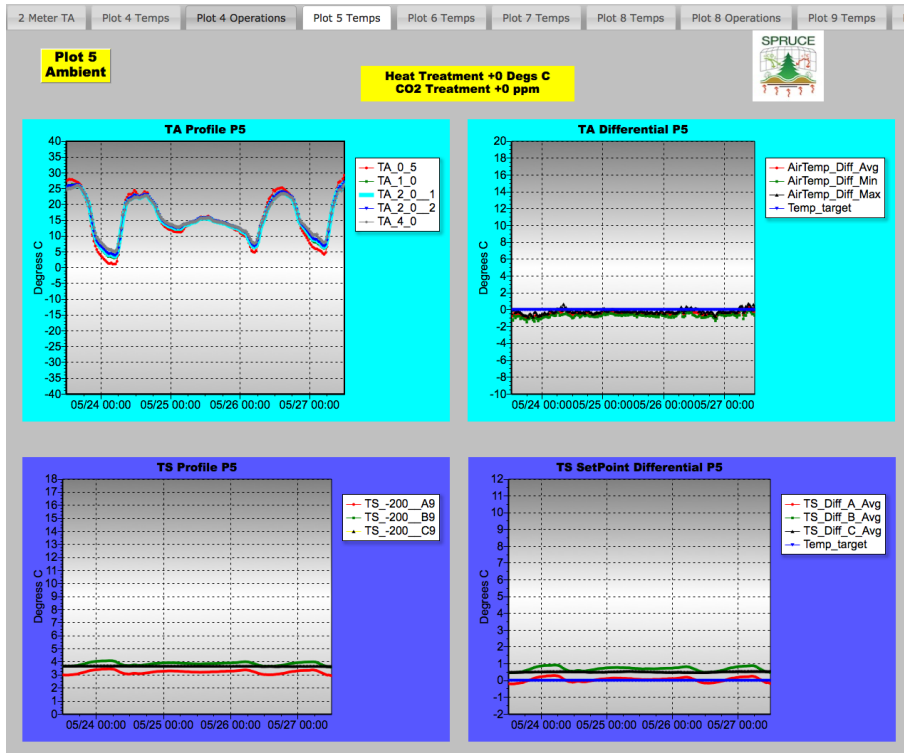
2 Meter TA | Plot 4 Temps | Plot 4 Operations | Plot 5 Temps | Plot 6 Temps | Plot 7 Temps | Plot 8 Temps | Plot 8 Operations | Plot 9 Temps

Plot 5
Ambient

Heat Treatment +0 Degs C
CO2 Treatment +0 ppm

SPRUCE

TA Profile P5

Degrees C

40 35 30 25 20 15 10 5 0 -5 -10 -15 -20 -25 -30 -35 -40

05/24 00:00 05/25 00:00 05/26 00:00 05/27 00:00

TA_0_5
TA_1_0
TA_2_0__1
TA_2_0__2
TA_4_0

TA Differential P5

Degrees C

20 18 16 14 12 10 8 6 4 2 0 -2 -4 -6 -8 -10

05/24 00:00 05/25 00:00 05/26 00:00 05/27 00:00

AirTemp_Diff_Avg
AirTemp_Diff_Min
AirTemp_Diff_Max
Temp_target

TS Profile P5

Degrees C

18 17 16 15 14 13 12 11 10 9 8 7 6 5 4 3 2 1 0

05/24 00:00 05/25 00:00 05/26 00:00 05/27 00:00

TS_-200__A9
TS_-200__B9
TS_-200__C9

TS SetPoint Differential P5

Degrees C

12 11 10 9 8 7 6 5 4 3 2 1 0 -1 -2

05/24 00:00 05/25 00:00 05/26 00:00 05/27 00:00

TS_Diff_A_Avg
TS_Diff_B_Avg
TS_Diff_C_Avg
Temp_target